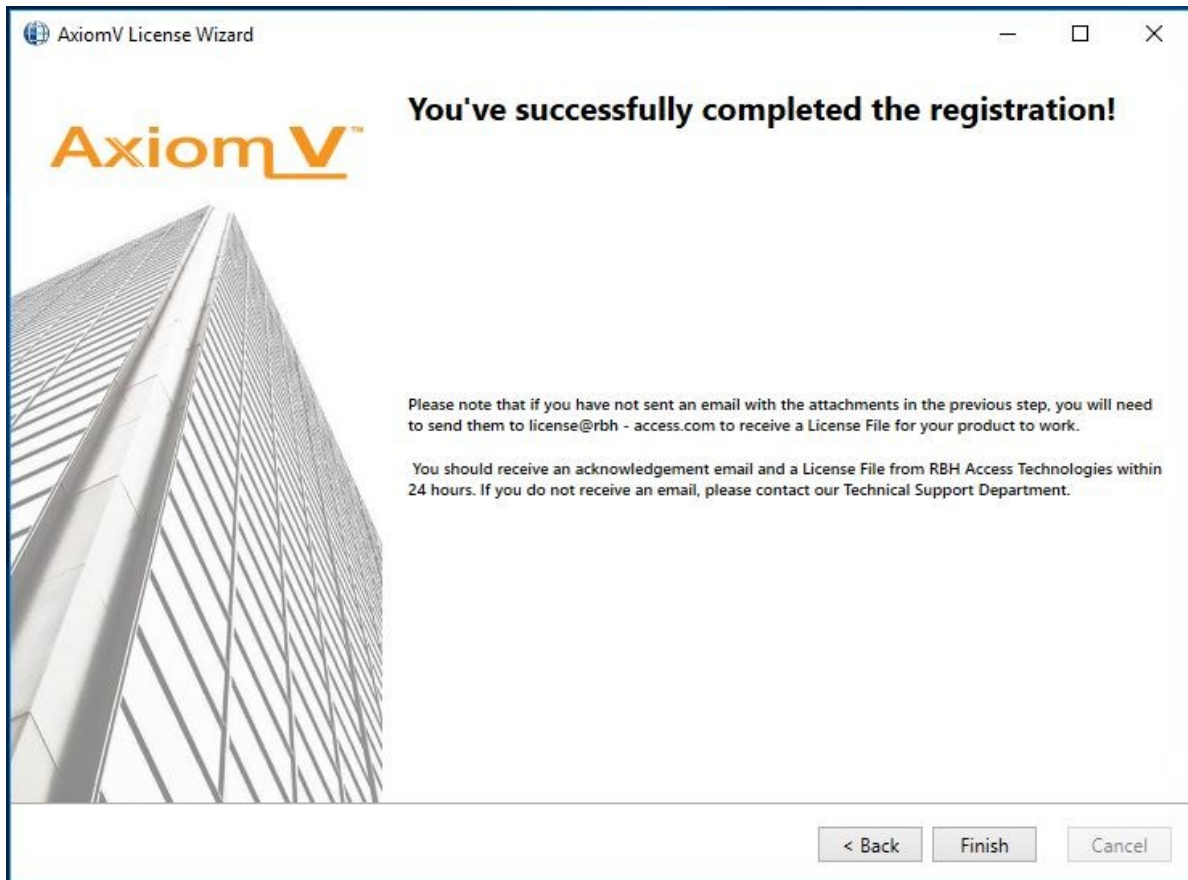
AxiomV License Wizard

Axiom V™

You've successfully completed the registration!

Please note that if you have not sent an email with the attachments in the previous step, you will need to send them to license@rbh - access.com to receive a License File for your product to work.

You should receive an acknowledgement email and a License File from RBH Access Technologies within 24 hours. If you do not receive an email, please contact our Technical Support Department.

< Back Finish Cancel